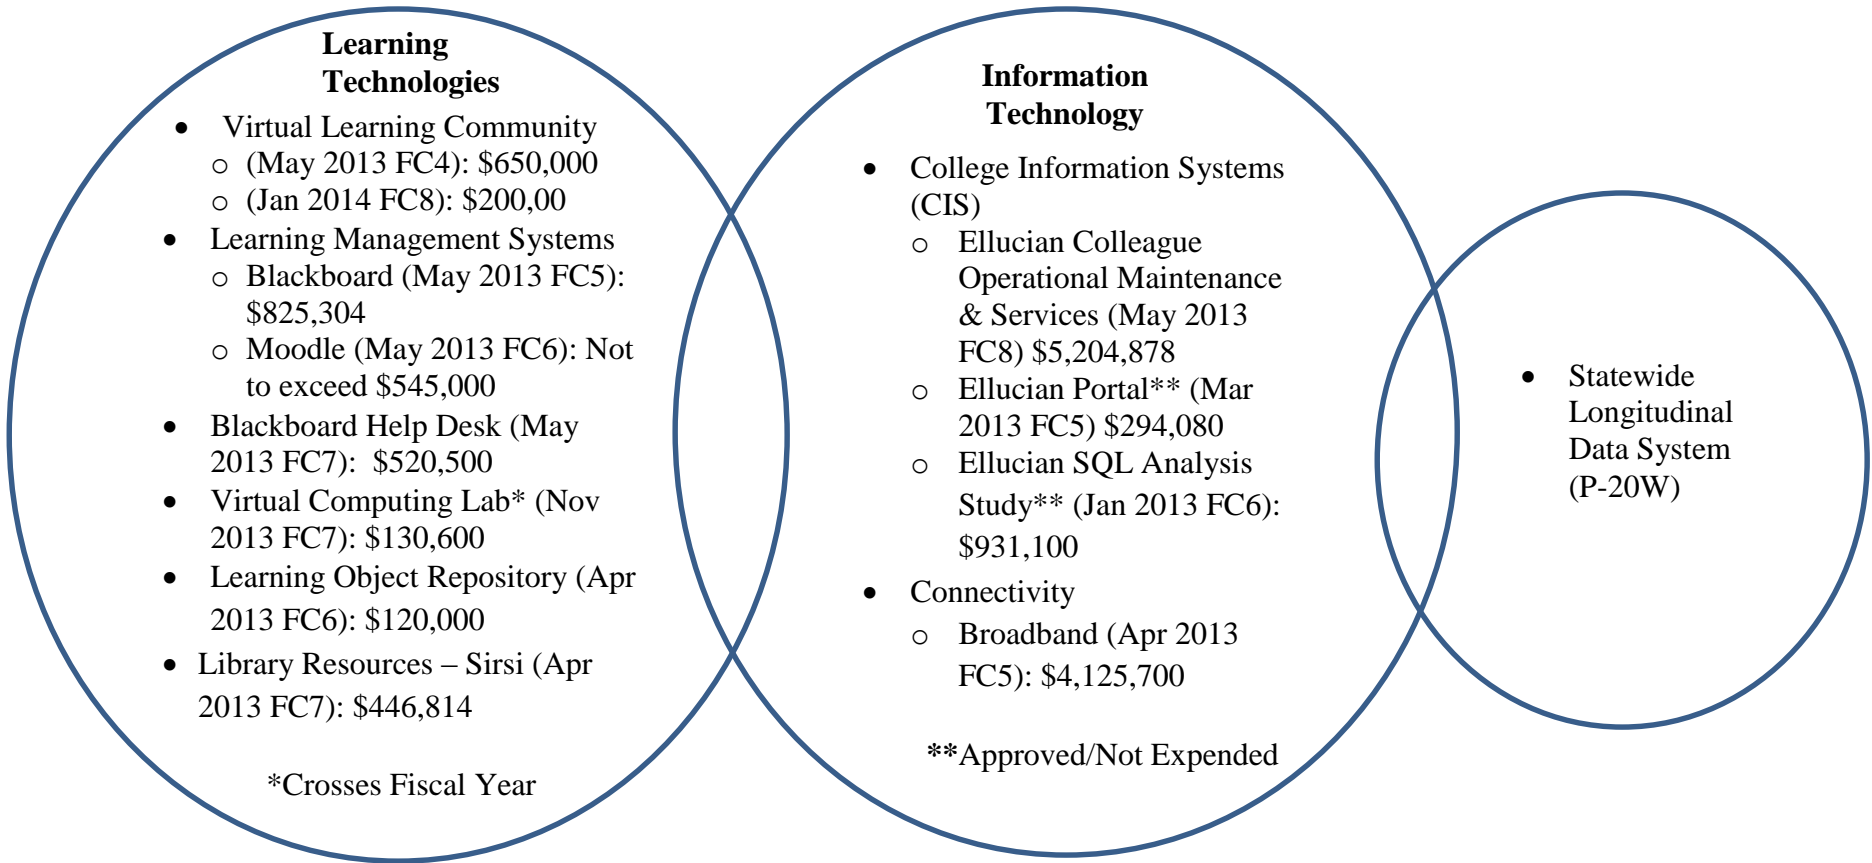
**Learning Technologies**

- Virtual Learning Community
  - (May 2013 FC4): \$650,000
  - (Jan 2014 FC8): \$200,00
- Learning Management Systems
  - Blackboard (May 2013 FC5): \$825,304
  - Moodle (May 2013 FC6): Not to exceed \$545,000
- Blackboard Help Desk (May 2013 FC7): \$520,500
- Virtual Computing Lab* (Nov 2013 FC7): \$130,600
- Learning Object Repository (Apr 2013 FC6): \$120,000
- Library Resources – Sirsi (Apr 2013 FC7): \$446,814

*Crosses Fiscal Year

**Information Technology**

- College Information Systems (CIS)
  - Ellucian Colleague Operational Maintenance & Services (May 2013 FC8) \$5,204,878
  - Ellucian Portal** (Mar 2013 FC5) \$294,080
  - Ellucian SQL Analysis Study** (Jan 2013 FC6): \$931,100
- Connectivity
  - Broadband (Apr 2013 FC5): \$4,125,700

**Approved/Not Expended

- Statewide Longitudinal Data System (P-20W)